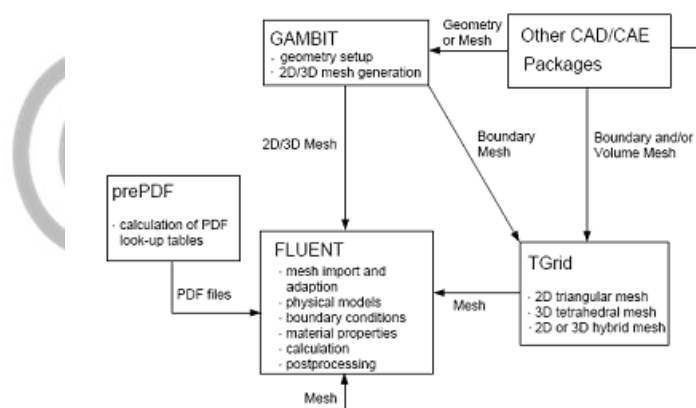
GAMBIT
- geometry setup
- 2D/3D mesh generation

Geometry or Mesh

Other CAD/CAE Packages

2D/3D Mesh

Boundary Mesh

Boundary and/or Volume Mesh

prePDF
- calculation of PDF look-up tables

PDF files

FLUENT
- mesh import and adaption
- physical models
- boundary conditions
- material properties
- calculation
- postprocessing

Mesh

TGrid
- 2D triangular mesh
- 3D tetrahedral mesh
- 2D or 3D hybrid mesh

Mesh